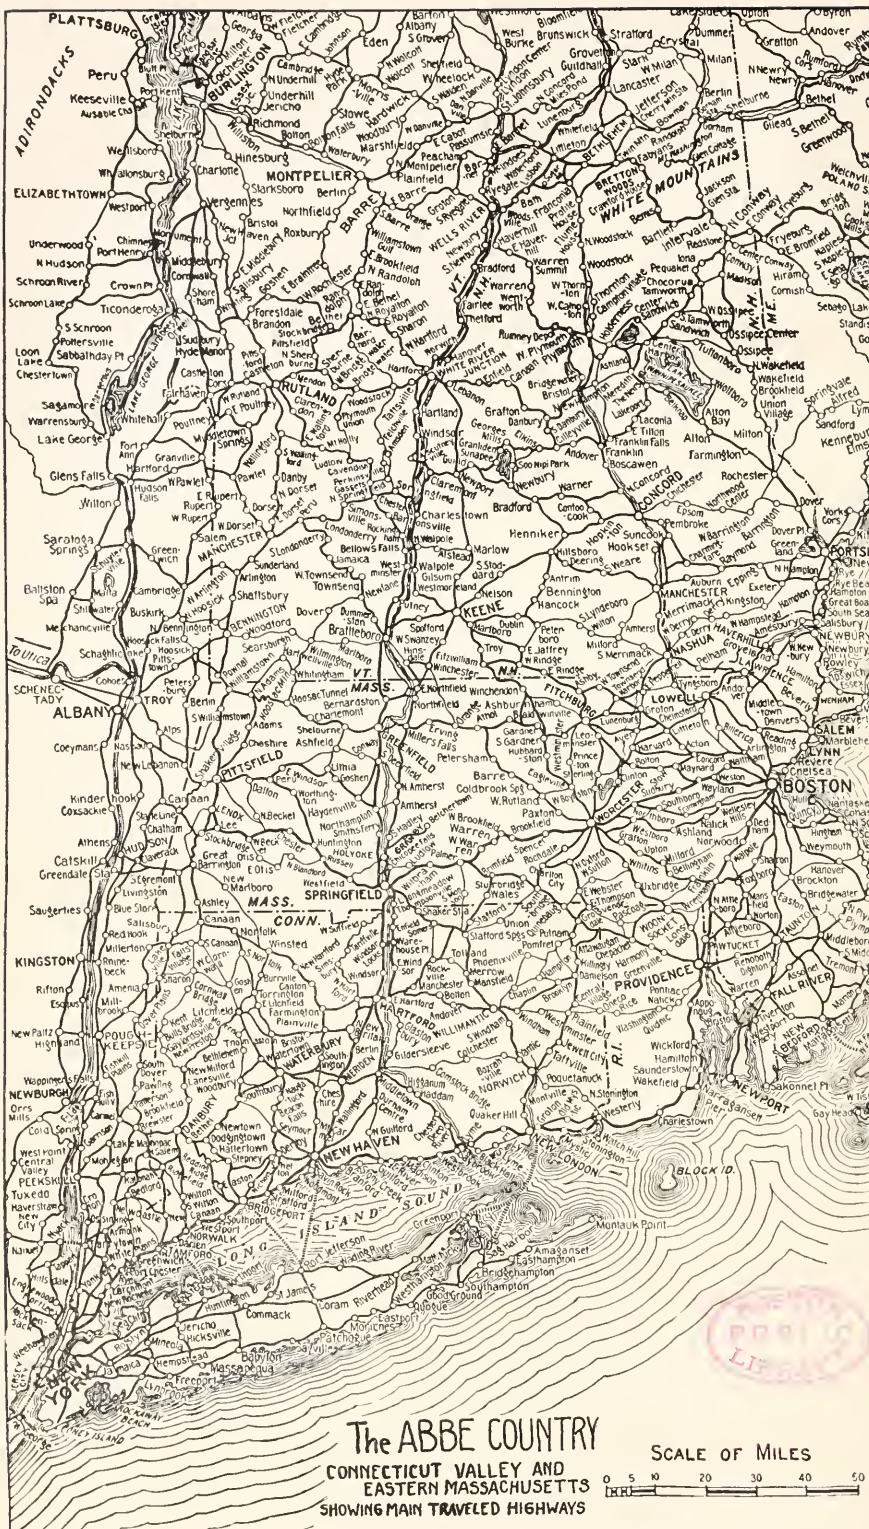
PLATTSBURG

ADIRONDACKS

Peru

Keeseville

BURLINGTON

MONTPELIER

BARRE

WELLS RIVER

ELIZABETHTOWN

Westport

WHITE MOUNTAINS

BRETTON WOODS

BETHLEHEM

Berlin

Lancaster

Ticonderoga

LAKE GEORGE

RUTLAND

WHITE RIVER JUNCTION

Hanover

CONCORD

MANCHESTER

PORTSMOUTH

Glens Falls

Saratoga Springs

Ballston Spa

Mechanicville

Schenectady

ALBANY

TROY

BENNINGTON

MANCHESTER

Bellows Falls

KEENE

Brattleboro

VT.

MASS.

N.H.

FITCHBURG

LOWELL

NASHUA

NEWBURYPORT

SALEM

LYNN

BOSTON

Chelsea

WORCESTER

Framingham

PITTSFIELD

GREENFIELD

Northampton

HOLYOKE

SPRINGFIELD

Westfield

HUDSON

Catskill

Saugerties

KINGSTON

POUGHKEEPSIE

NEWBURGH

PEEKSKILL

MASS.

CONN.

HARTFORD

WILLIMANTIC

NORWICH

NEW LONDON

PROVIDENCE

PAWTUCKET

WOONSOCKET

TAUNTON

FALL RIVER

NEW BEDFORD

NEWPORT

R.I.

Westerly

WATERBURY

MERIDEN

NEW HAVEN

BRIDGEPORT

STAMFORD

NORWALK

DANBURY

LONG ISLAND SOUND

BLOCK ID.

Montauk Point

Amagansett

Easthampton

Southampton

Riverhead

Patchogue

Babylon

Huntington

Jamaica

NEW YORK

CONEY ISLAND

ROCKAWAY BEACH

Tuxedo

Haverstraw

West Point

Yonkers

White Plains

The ABBE COUNTRY

CONNECTICUT VALLEY AND EASTERN MASSACHUSETTS SHOWING MAIN TRAVELED HIGHWAYS

SCALE OF MILES

0 5 10 20 30 40 50

PUBLIC LIBRARY